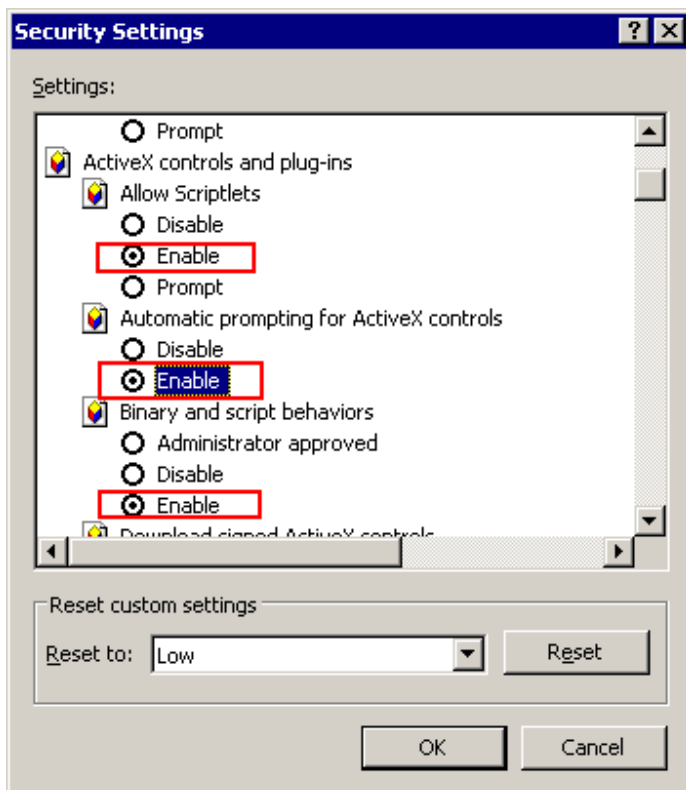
Security Settings

?

Settings:

Prompt

ActiveX controls and plug-ins

Allow Scriptlets

Disable

Enable

Prompt

Automatic prompting for ActiveX controls

Disable

Enable

Binary and script behaviors

Administrator approved

Disable

Enable

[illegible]

Reset custom settings

Reset to: Low

Reset

OK

Cancel